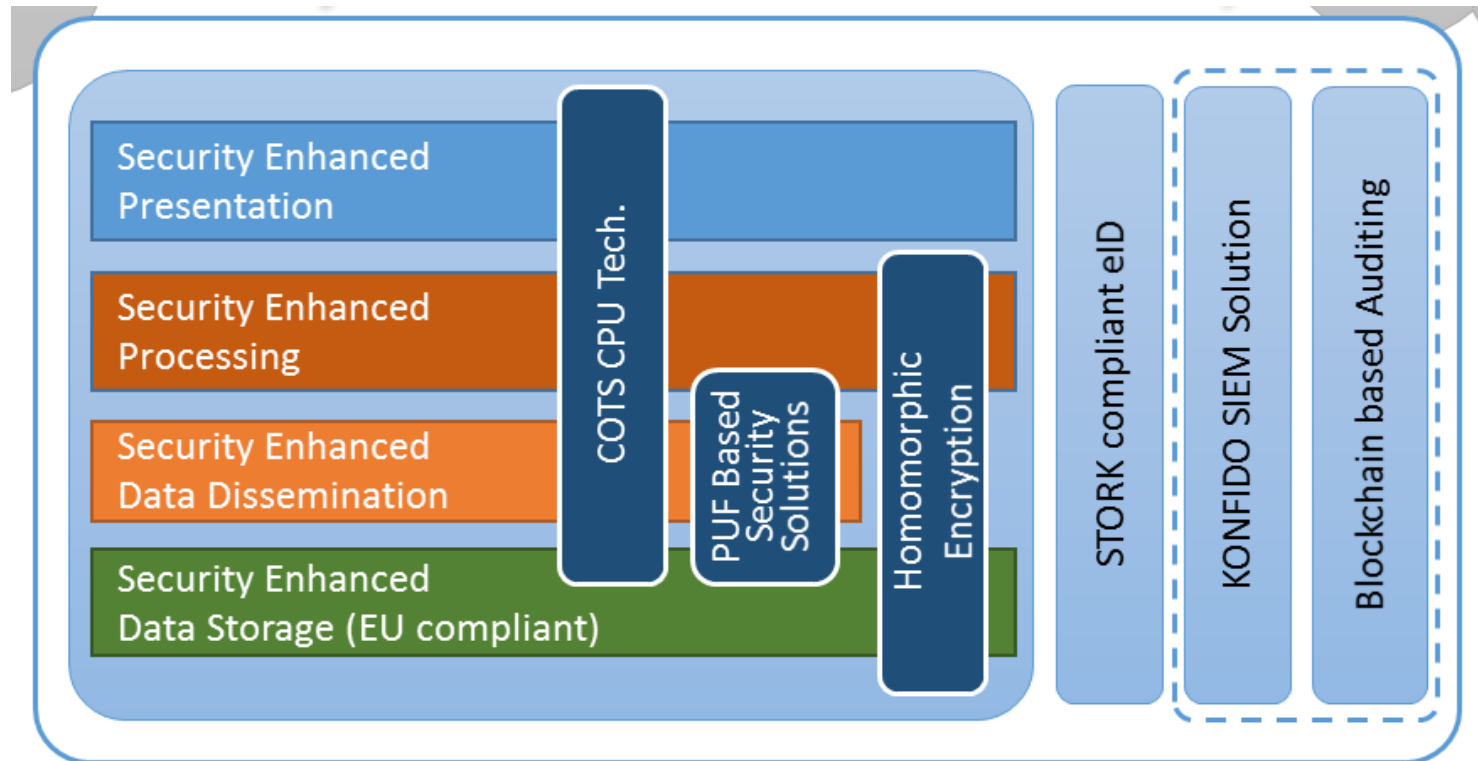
Security Enhanced Presentation

Security Enhanced Processing

Security Enhanced Data Dissemination

Security Enhanced Data Storage (EU compliant)

COTS CPU Tech.

PUF Based Security Solutions

Homomorphic Encryption

STORK compliant eID

KONFIDO SIEM Solution

Blockchain based Auditing